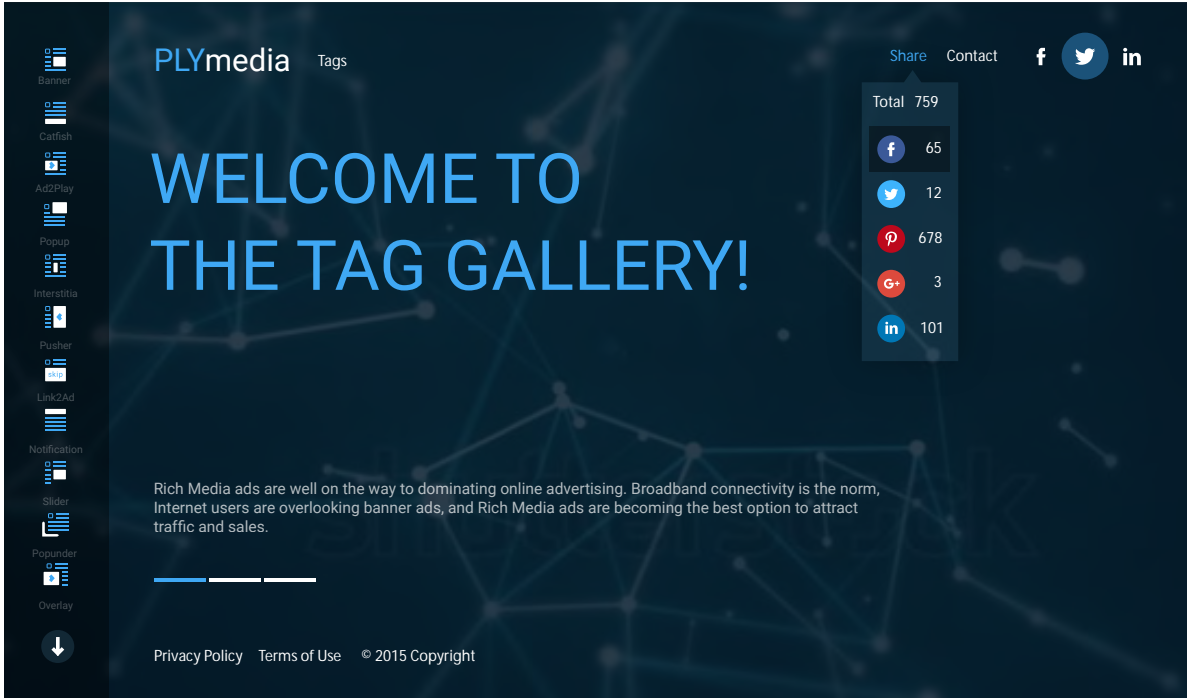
Banner
Catfish
Ad2Play
Popup
Interstitia
Pusher
skip
Link2Ad
Notification
Slider
Popunder
Overlay

PLYmedia Tags

Share Contact

Total 759
65
12
678
3
101

WELCOME TO
THE TAG GALLERY!

Rich Media ads are well on the way to dominating online advertising. Broadband connectivity is the norm, Internet users are overlooking banner ads, and Rich Media ads are becoming the best option to attract traffic and sales.

Privacy Policy Terms of Use © 2015 Copyright